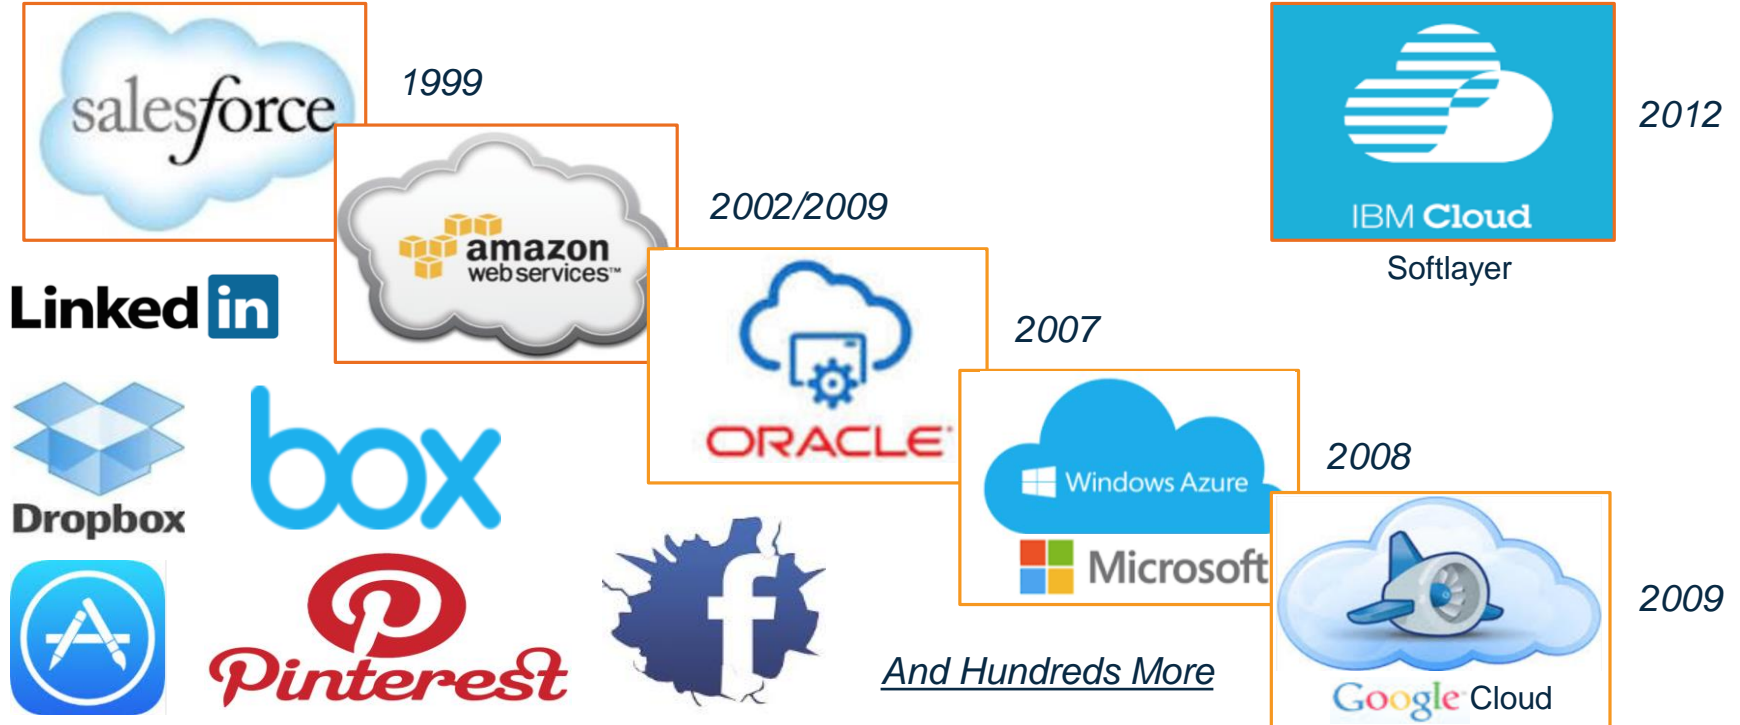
salesforce

1999

amazon web services™

2002/2009

ORACLE

2007

Windows Azure

Microsoft

2008

Google Cloud

2009

IBM Cloud

Softlayer

2012

Linked in

Dropbox

box

Pinterest

f

And Hundreds More